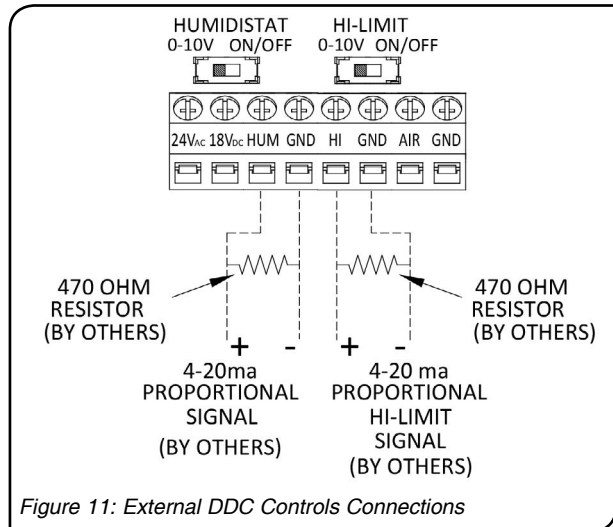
HUMIDISTAT
0-10V ON/OFF

HI-LIMIT
0-10V ON/OFF

24VAC 18VDC HUM GND HI GND AIR GND

470 OHM
RESISTOR
(BY OTHERS)

470 OHM
RESISTOR
(BY OTHERS)

+ -
4-20ma
PROPORTIONAL
SIGNAL
(BY OTHERS)

+ -
4-20 ma
PROPORTIONAL
HI-LIMIT
SIGNAL
(BY OTHERS)

Figure 11: External DDC Controls Connections